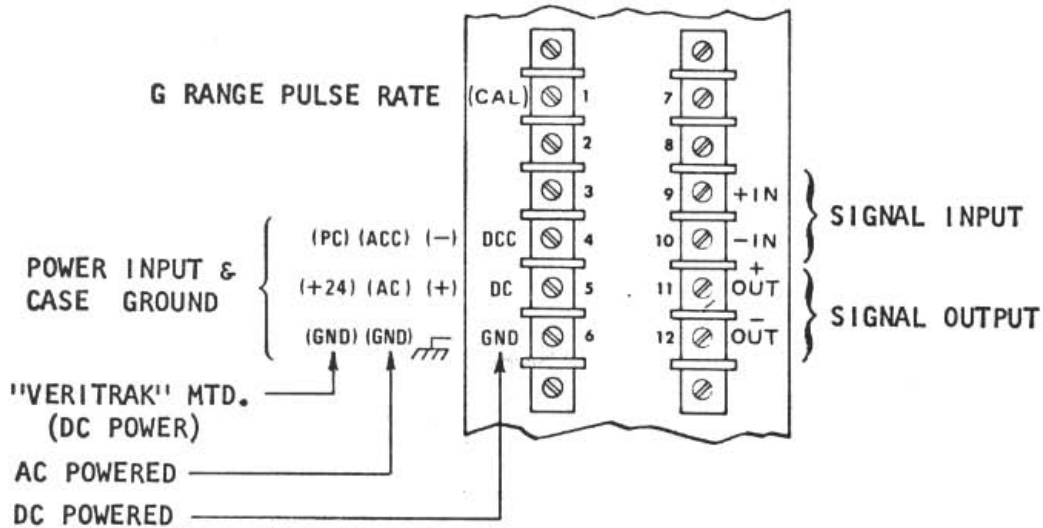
G RANGE PULSE RATE (CAL) 1

2

3

POWER INPUT & CASE GROUND

(PC) (ACC) (—) DCC 4

(+24) (AC) (+) DC 5

(GND) (GND) GND 6

"VERITRAK" MTD. (DC POWER)

AC POWERED

DC POWERED

7

8

9 +IN

10 —IN

11 + OUT

12 — OUT

SIGNAL INPUT

SIGNAL OUTPUT